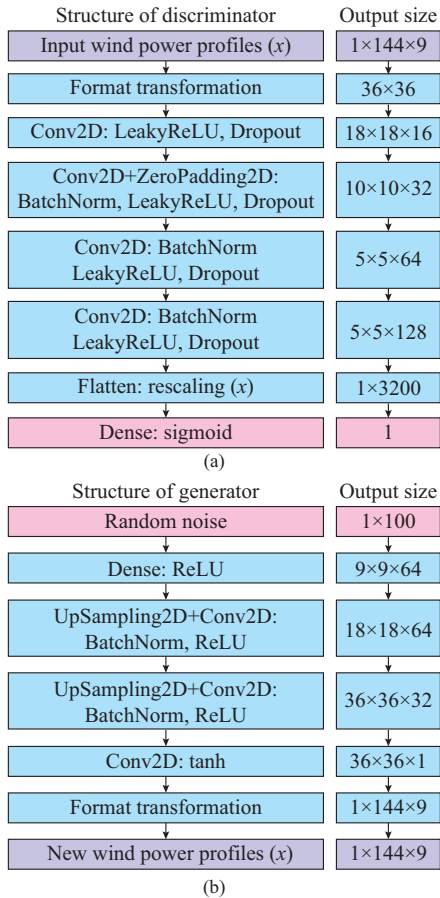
Structure of discriminator
Output size

Input wind power profiles ($x$)
1×144×9

Format transformation
36×36

Conv2D: LeakyReLU, Dropout
18×18×16

Conv2D+ZeroPadding2D: BatchNorm, LeakyReLU, Dropout
10×10×32

Conv2D: BatchNorm LeakyReLU, Dropout
5×5×64

Conv2D: BatchNorm LeakyReLU, Dropout
5×5×128

Flatten: rescaling ($x$)
1×3200

Dense: sigmoid
1

(a)

Structure of generator
Output size

Random noise
1×100

Dense: ReLU
9×9×64

UpSampling2D+Conv2D: BatchNorm, ReLU
18×18×64

UpSampling2D+Conv2D: BatchNorm, ReLU
36×36×32

Conv2D: tanh
36×36×1

Format transformation
1×144×9

New wind power profiles ($x$)
1×144×9

(b)